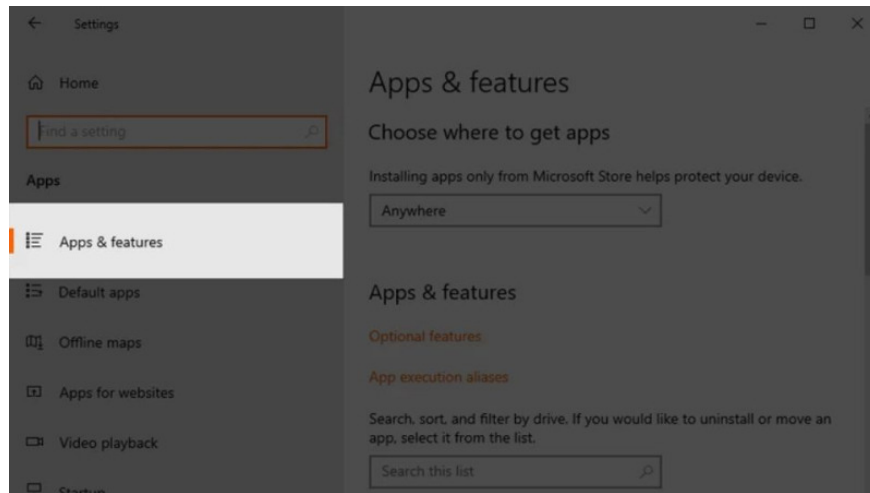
Settings

Home

Find a setting

Apps

Apps & features

Default apps

Offline maps

Apps for websites

Video playback

Startup

Apps & features

Choose where to get apps

Installing apps only from Microsoft Store helps protect your device.

Anywhere

Apps & features

Optional features

App execution aliases

Search, sort, and filter by drive. If you would like to uninstall or move an app, select it from the list.

Search this list